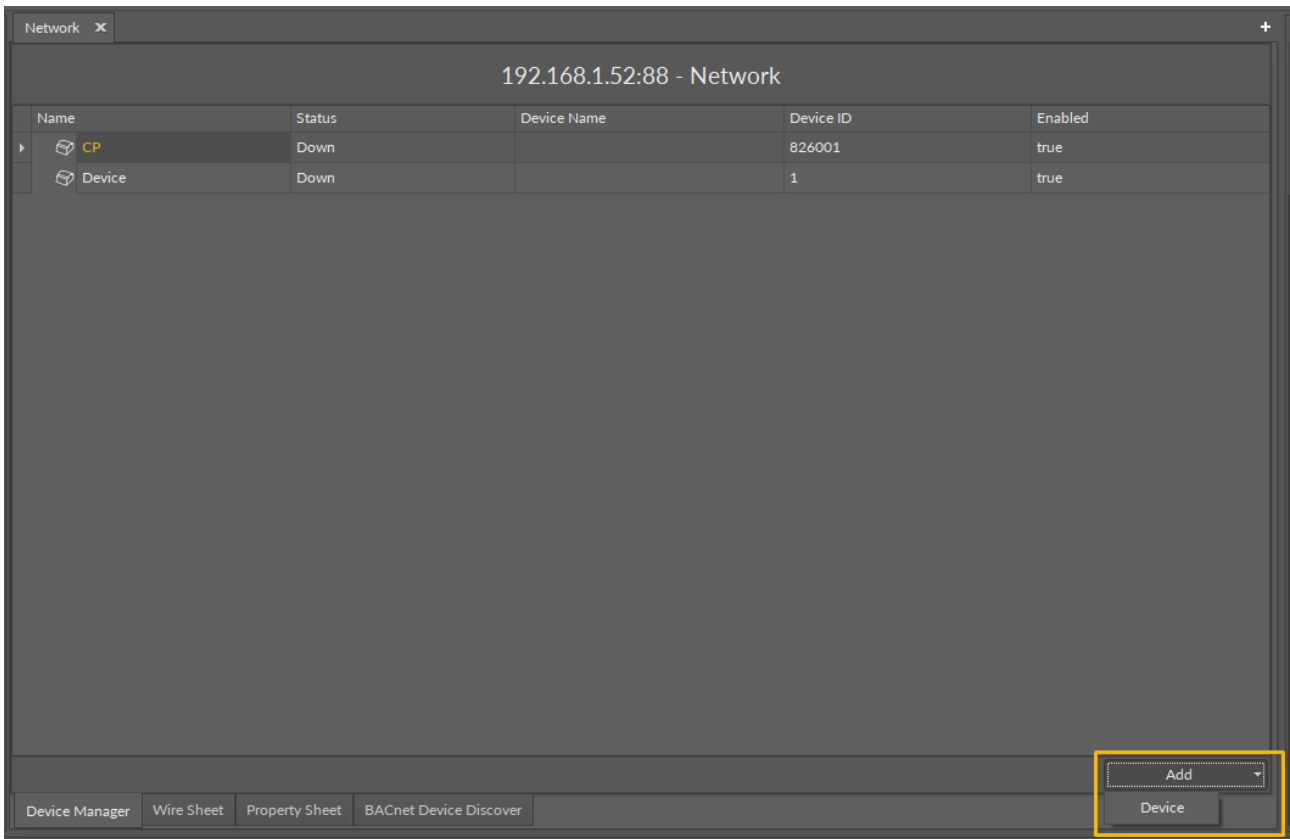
Network ✕

+

192.168.1.52:88 - Network

| Name | Status | Device Name | Device ID | Enabled |
|---|---|---|---|---|
| CP | Down | | 826001 | true |
| Device | Down | | 1 | true |

Add

Device

Device Manager Wire Sheet Property Sheet BACnet Device Discover